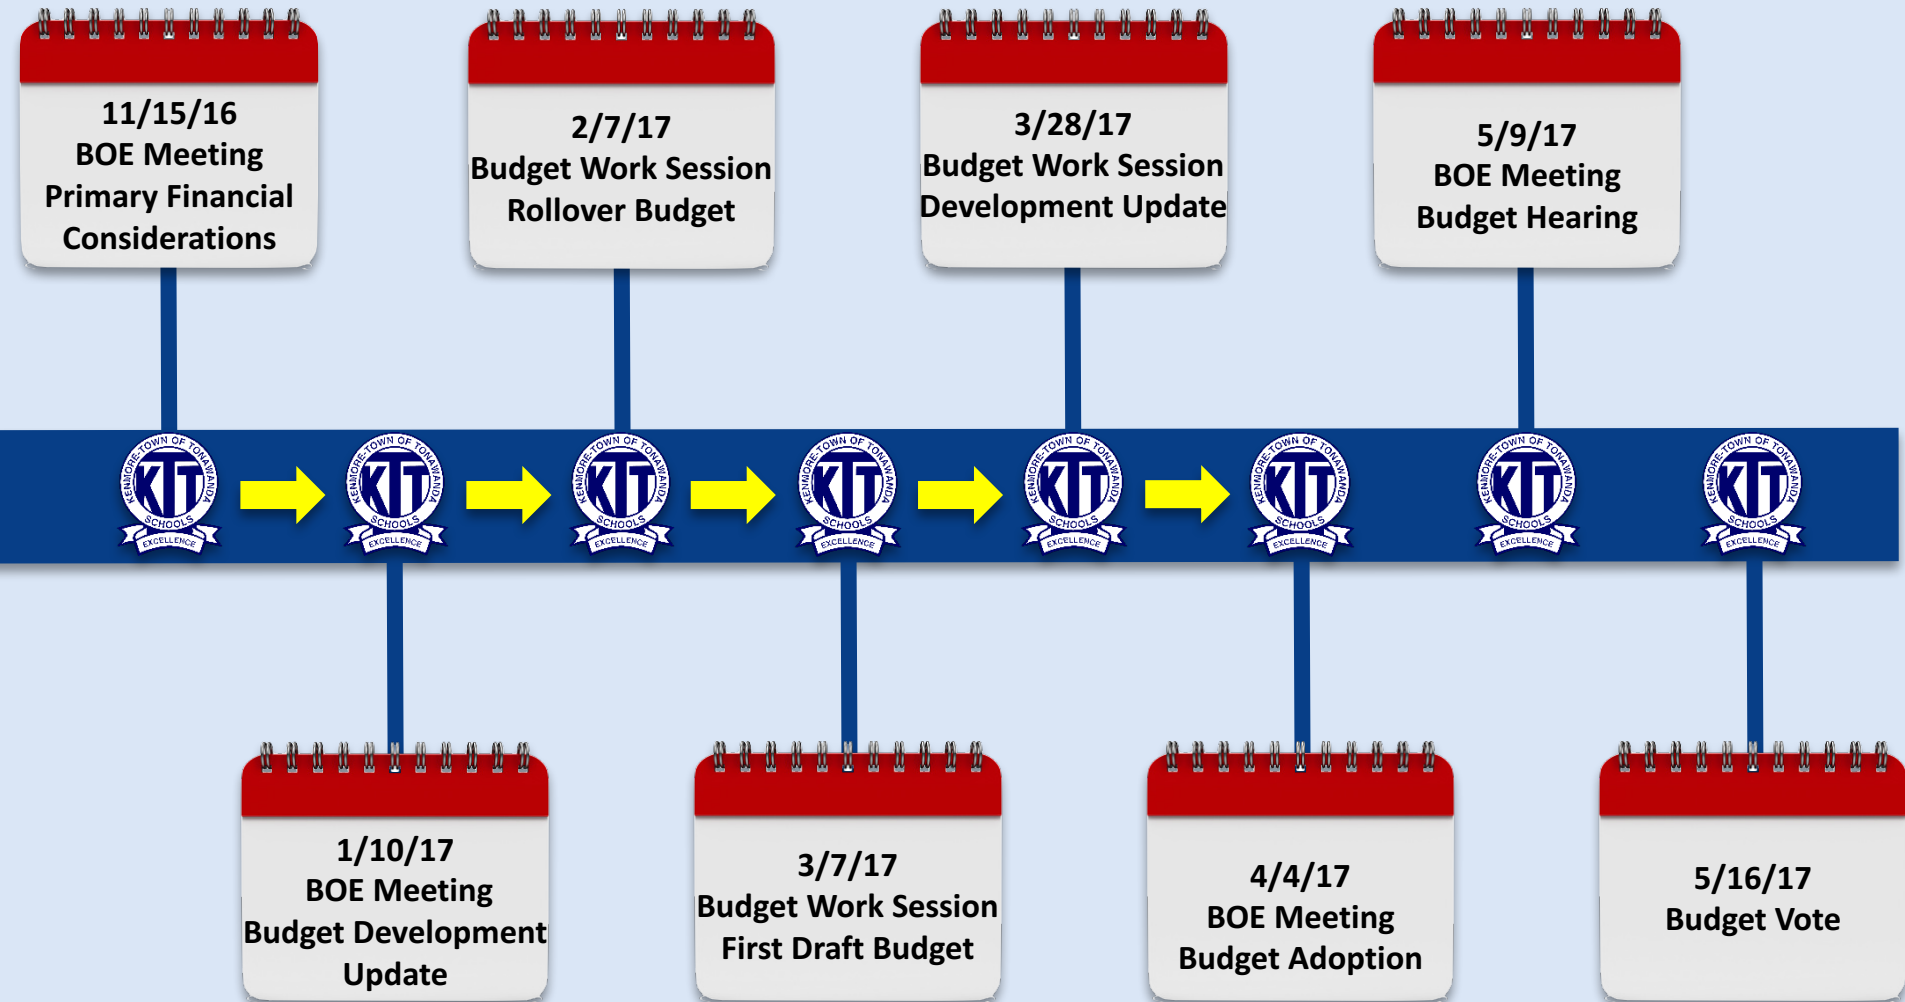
11/15/16
BOE Meeting
Primary Financial Considerations

1/10/17
BOE Meeting
Budget Development Update

2/7/17
Budget Work Session
Rollover Budget

3/7/17
Budget Work Session
First Draft Budget

3/28/17
Budget Work Session
Development Update

4/4/17
BOE Meeting
Budget Adoption

5/9/17
BOE Meeting
Budget Hearing

5/16/17
Budget Vote

KENMORE-TOWN OF TONAWANDA KTT SCHOOLS EXCELLENCE
KENMORE-TOWN OF TONAWANDA KTT SCHOOLS EXCELLENCE
KENMORE-TOWN OF TONAWANDA KTT SCHOOLS EXCELLENCE
KENMORE-TOWN OF TONAWANDA KTT SCHOOLS EXCELLENCE
KENMORE-TOWN OF TONAWANDA KTT SCHOOLS EXCELLENCE
KENMORE-TOWN OF TONAWANDA KTT SCHOOLS EXCELLENCE
KENMORE-TOWN OF TONAWANDA KTT SCHOOLS EXCELLENCE
KENMORE-TOWN OF TONAWANDA KTT SCHOOLS EXCELLENCE